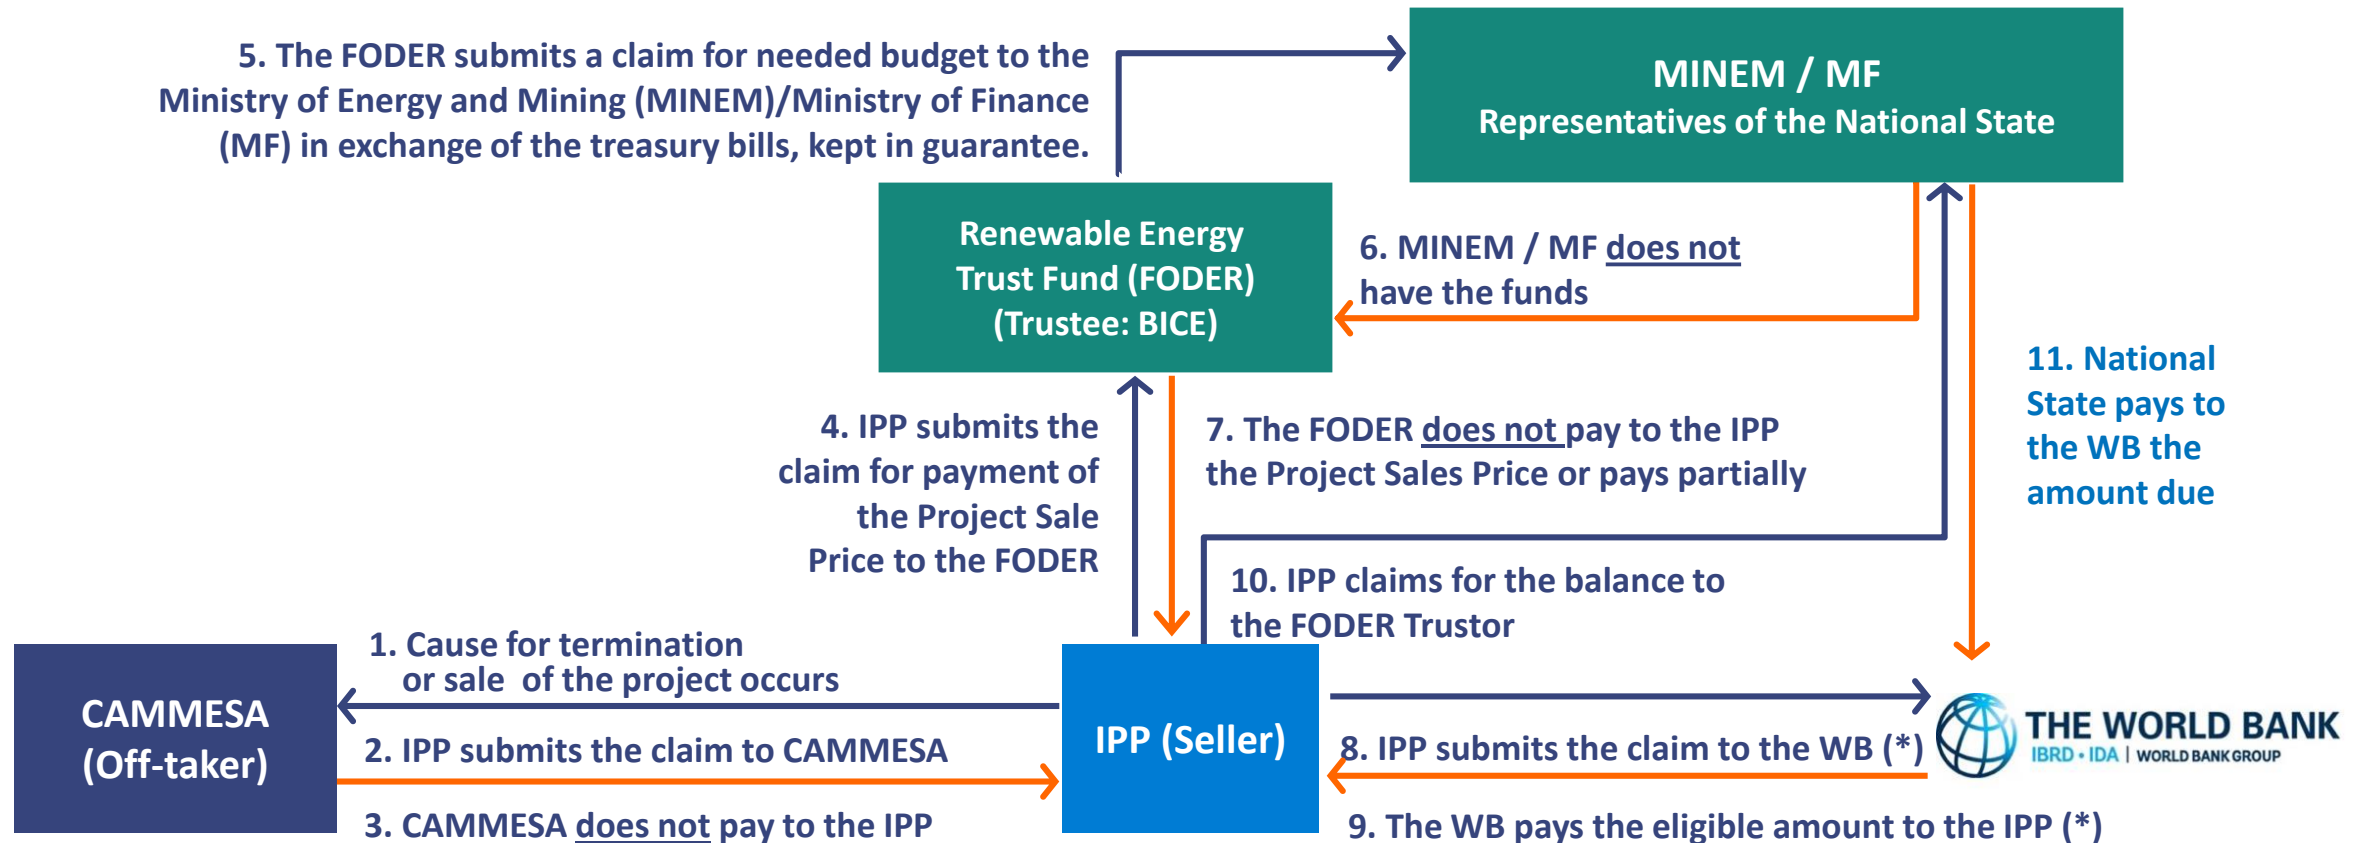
5. The FODER submits a claim for needed budget to the Ministry of Energy and Mining (MINEM)/Ministry of Finance (MF) in exchange of the treasury bills, kept in guarantee.

MINEM / MF
Representatives of the National State

Renewable Energy Trust Fund (FODER) (Trustee: BICE)

6. MINEM / MF does not have the funds

11. National State pays to the WB the amount due

4. IPP submits the claim for payment of the Project Sale Price to the FODER

7. The FODER does not pay to the IPP the Project Sales Price or pays partially

10. IPP claims for the balance to the FODER Trustor

1. Cause for termination or sale of the project occurs

CAMMESA (Off-taker)

IPP (Seller)

THE WORLD BANK
IBRD • IDA | WORLD BANK GROUP

2. IPP submits the claim to CAMMESA

8. IPP submits the claim to the WB (*)

3. CAMMESA does not pay to the IPP

9. The WB pays the eligible amount to the IPP (*)